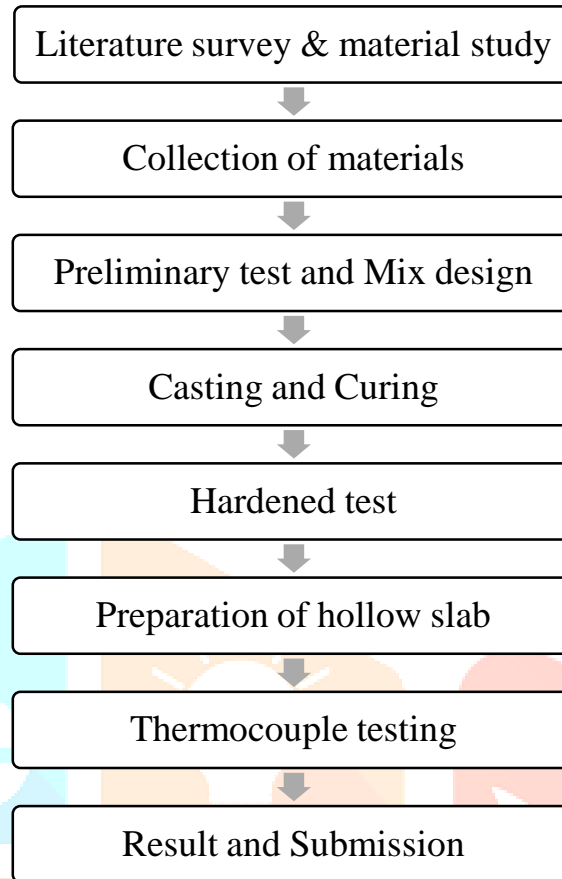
Literature survey & material study

Collection of materials

Preliminary test and Mix design

Casting and Curing

Hardened test

Preparation of hollow slab

Thermocouple testing

Result and Submission